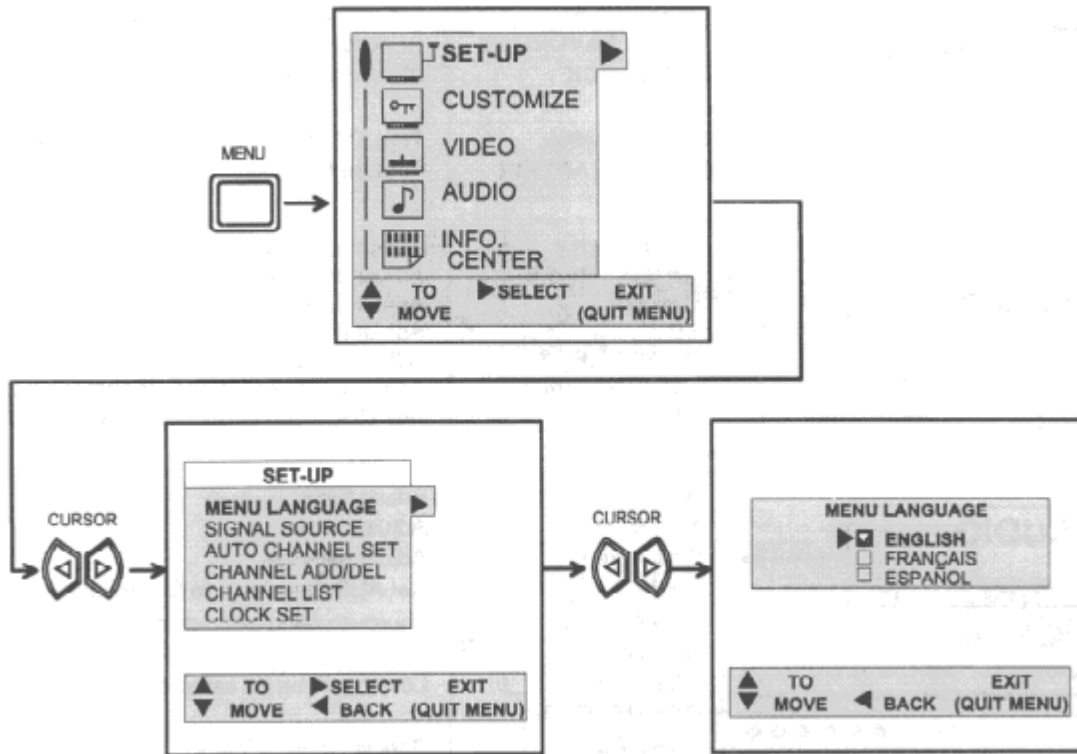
MENU

SET-UP
CUSTOMIZE
VIDEO
AUDIO
INFO. CENTER

TO MOVE SELECT EXIT (QUIT MENU)

CURSOR

SET-UP
MENU LANGUAGE
SIGNAL SOURCE
AUTO CHANNEL SET
CHANNEL ADD/DEL
CHANNEL LIST
CLOCK SET

TO MOVE SELECT BACK EXIT (QUIT MENU)

CURSOR

MENU LANGUAGE
ENGLISH
FRANÇAIS
ESPAÑOL

TO MOVE BACK EXIT (QUIT MENU)